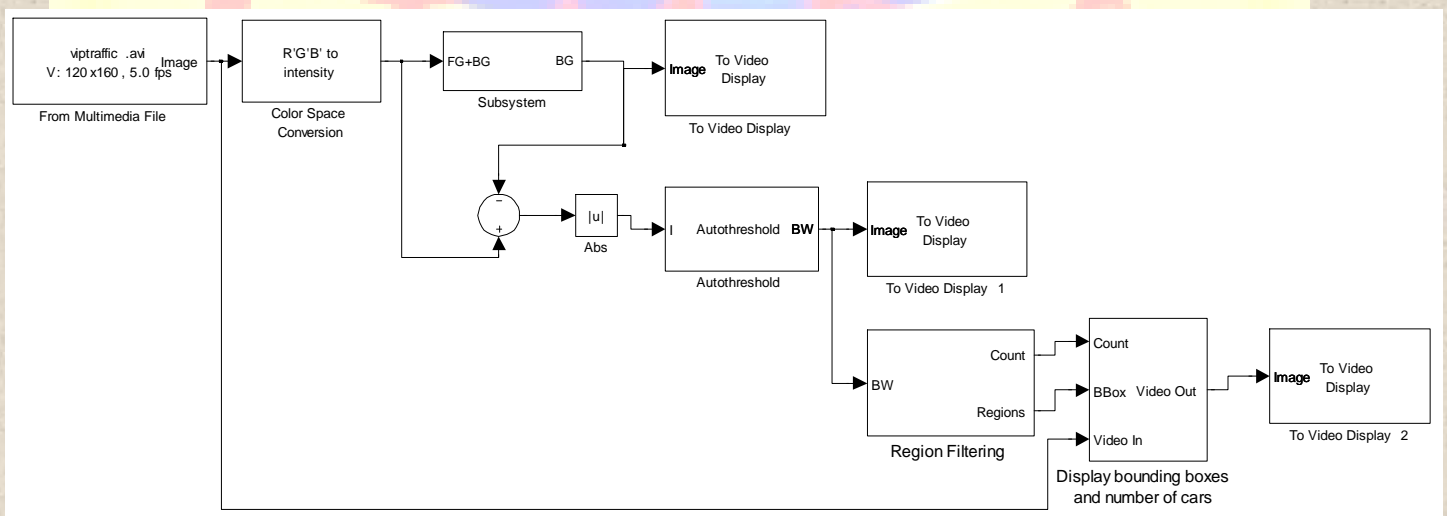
viptraffic .avi
V: 120 x160 , 5.0 fps
Image

From Multimedia File

R'G'B' to intensity

Color Space Conversion

FG+BG BG

Subsystem

Image To Video Display

To Video Display

−
+

|u|

Abs

I Autothreshold BW

Autothreshold

Image To Video Display

To Video Display 1

BW Count Regions

Region Filtering

Count
BBox Video Out
Video In

Display bounding boxes and number of cars

Image To Video Display

To Video Display 2